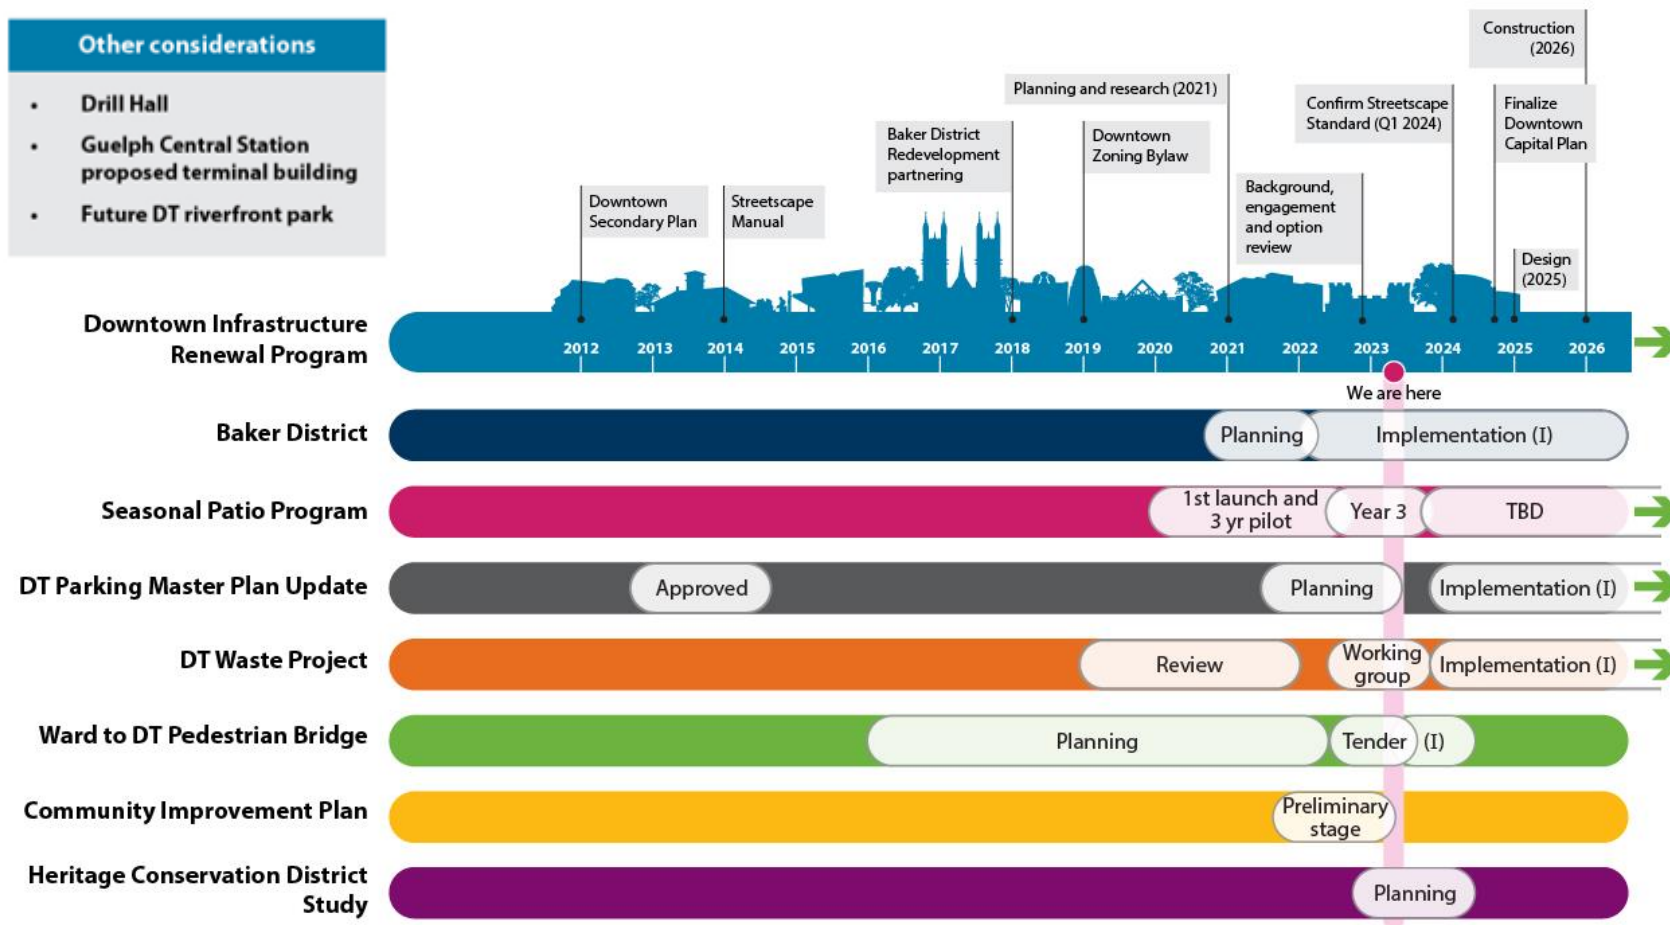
Other considerations

- Drill Hall
- Guelph Central Station proposed terminal building
- Future DT riverfront park

Construction (2026)

Planning and research (2021)

Confirm Streetscape Standard (Q1 2024)

Finalize Downtown Capital Plan

Baker District Redevelopment partnering

Downtown Zoning Bylaw

Background, engagement and option review

Downtown Secondary Plan

Streetscape Manual

Design (2025)

Downtown Infrastructure Renewal Program

2012 2013 2014 2015 2016 2017 2018 2019 2020 2021 2022 2023 2024 2025 2026

We are here

Baker District
Planning
Implementation (I)

Seasonal Patio Program
1st launch and 3 yr pilot
Year 3
TBD

DT Parking Master Plan Update
Approved
Planning
Implementation (I)

DT Waste Project
Review
Working group
Implementation (I)

Ward to DT Pedestrian Bridge
Planning
Tender
(I)

Community Improvement Plan
Preliminary stage

Heritage Conservation District Study
Planning